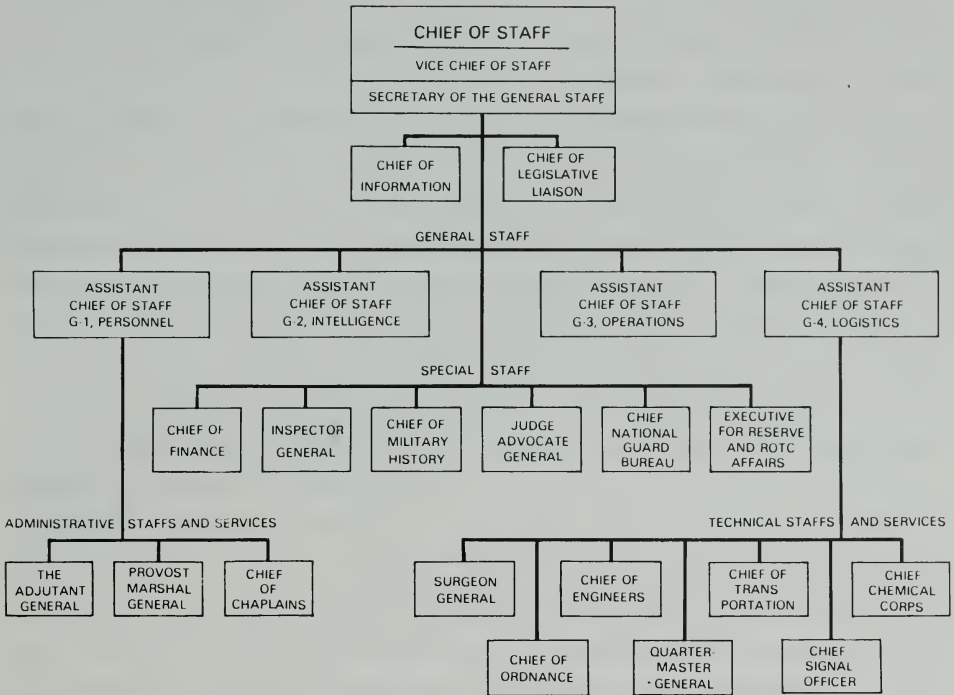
CHIEF OF STAFF
VICE CHIEF OF STAFF
SECRETARY OF THE GENERAL STAFF

CHIEF OF INFORMATION

CHIEF OF LEGISLATIVE LIAISON

GENERAL STAFF

ASSISTANT CHIEF OF STAFF G-1, PERSONNEL

ASSISTANT CHIEF OF STAFF G-2, INTELLIGENCE

ASSISTANT CHIEF OF STAFF G-3, OPERATIONS

ASSISTANT CHIEF OF STAFF G-4, LOGISTICS

SPECIAL STAFF

CHIEF OF FINANCE

INSPECTOR GENERAL

CHIEF OF MILITARY HISTORY

JUDGE ADVOCATE GENERAL

CHIEF NATIONAL GUARD BUREAU

EXECUTIVE FOR RESERVE AND ROTC AFFAIRS

ADMINISTRATIVE STAFFS AND SERVICES

THE ADJUTANT GENERAL

PROVOST MARSHAL GENERAL

CHIEF OF CHAPLAINS

TECHNICAL STAFFS AND SERVICES

SURGEON GENERAL

CHIEF OF ENGINEERS

CHIEF OF TRANSPORTATION

CHIEF CHEMICAL CORPS

CHIEF OF ORDNANCE

QUARTERMASTER GENERAL

CHIEF SIGNAL OFFICER